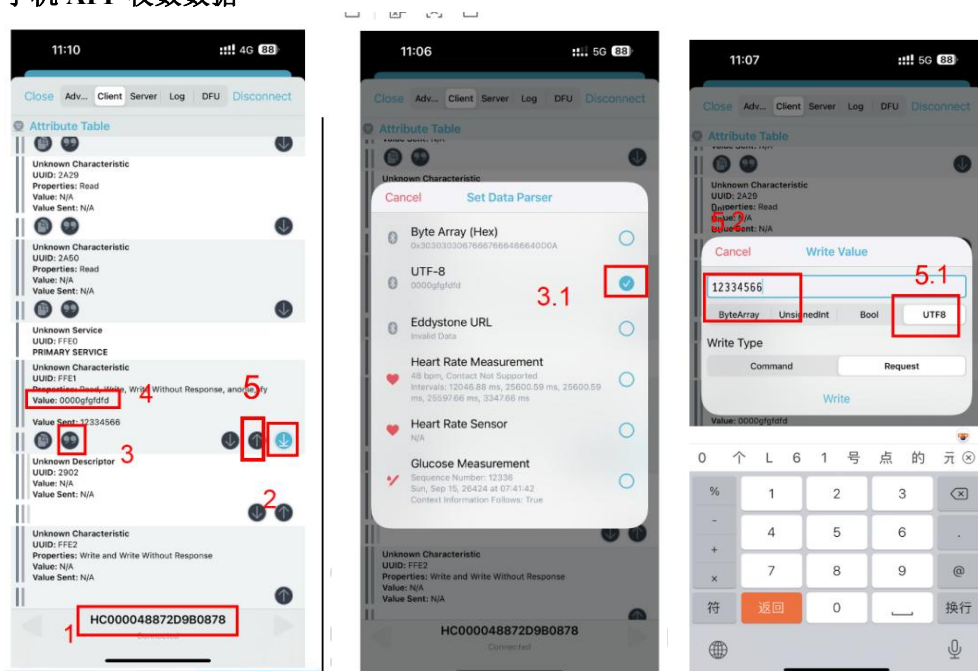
手机 APP 收数数据

11:10 4G 88

Close Adv... Client Server Log DFU Disconnect

Attribute Table

Unknown Characteristic
UUID: 2A29
Properties: Read
Value: N/A
Value Sent: N/A

Unknown Characteristic
UUID: 2A50
Properties: Read
Value: N/A
Value Sent: N/A

Unknown Service
UUID: FFE0
PRIMARY SERVICE

Unknown Characteristic
UUID: FFE1
Properties: Read, Write, Write Without Response, and Notify
Value: 0000gfgfdfd
Value Sent: 12334566

4
5
3

Unknown Descriptor
UUID: 2902
Value: N/A
Value Sent: N/A

2

Unknown Characteristic
UUID: FFE2
Properties: Write and Write Without Response
Value: N/A
Value Sent: N/A

1
HC000048872D9B0878
Connected

11:06 5G 88

Close Adv... Client Server Log DFU Disconnect

Attribute Table

Unknown Characteristic

Cancel Set Data Parser

Byte Array (Hex)
0x30303030676667666466640D0A

UTF-8
0000gfgfdfd

3.1

Eddystone URL
Invalid Data

Heart Rate Measurement
48 bpm, Contact Not Supported
Intervals: 12046.88 ms, 25600.59 ms, 25600.59 ms, 25597.66 ms, 3347.66 ms

Heart Rate Sensor
N/A

Glucose Measurement
Sequence Number: 12336
Sun, Sep 15, 26424 at 07:41:42
Context Information Follows: True

Unknown Characteristic
UUID: FFE2
Properties: Write and Write Without Response
Value: N/A
Value Sent: N/A

HC000048872D9B0878
Connected

11:07 5G 88

Close Adv... Client Server Log DFU Disconnect

Attribute Table

Unknown Characteristic
UUID: 2A29
Properties: Read
Value: N/A
Value Sent: N/A

5.2

Cancel Write Value

5.1

12334566

ByteArray UnsignedInt Bool UTF8

Write Type
Command Request

Write

Value: 0000gfgfdfd

0 个 L 6 1 号 点 的 元

% 1 2 3
- 4 5 6
+
× 7 8 9 @
符 返回 0 换行